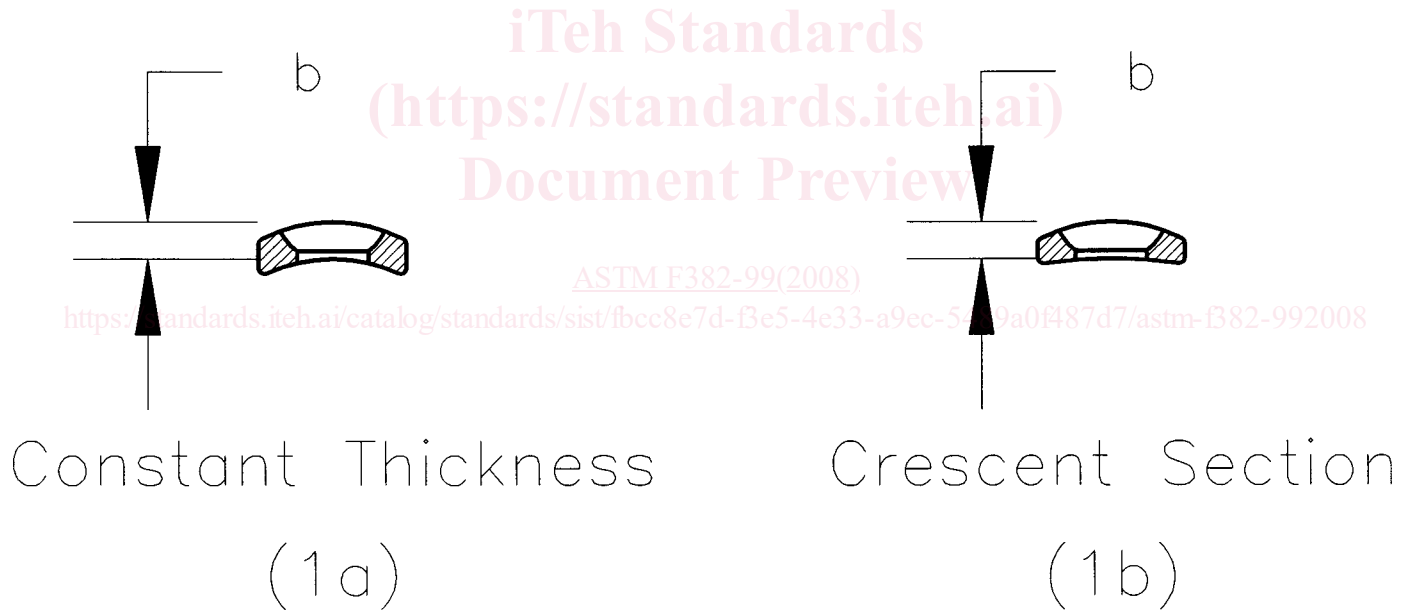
iTeh Standards
(https://standards.iteh.ai)
Document Preview

b

b

ASTM F382-99(2008)

https://standards.iteh.ai/catalog/standards/sist/fbcc8e7d-f3e5-4e33-a9ec-5489a0f487d7/astm-f382-992008

Constant Thickness

(1a)

Crescent Section

(1b)